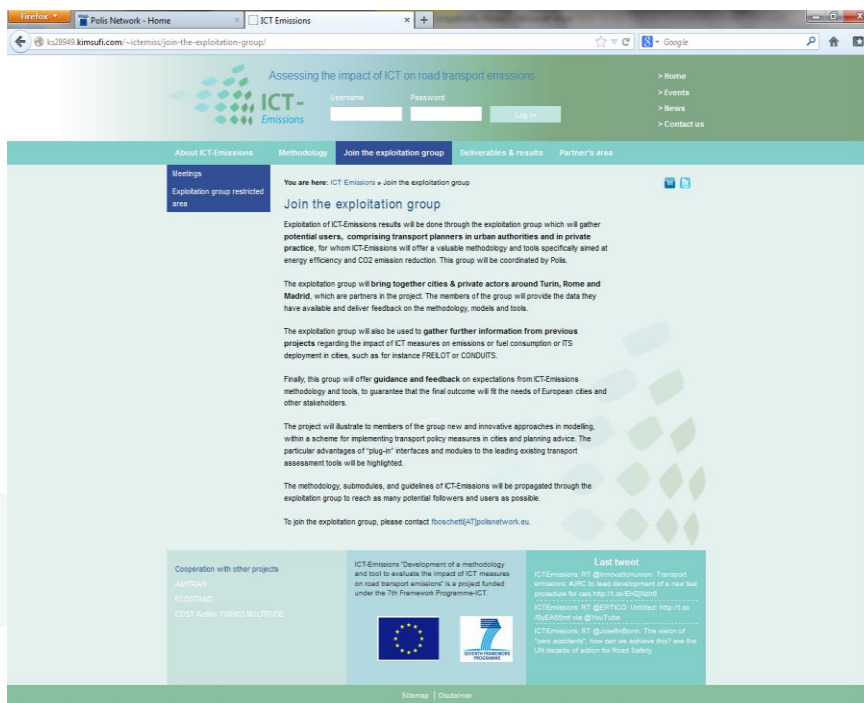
Firefox
Polis Network - Home
ICT Emissions
ks28949.kimsufi.com/~ictemiss/join-the-exploitation-group/
Google

Assessing the impact of ICT on road transport emissions
ICT-Emissions
Username
Password
Log In
> Home
> Events
> News
> Contact us

About ICT-Emissions
Methodology
Join the exploitation group
Deliverables & results
Partner's area

Meetings
Exploitation group restricted area

You are here: ICT Emissions » Join the exploitation group

Join the exploitation group

Exploitation of ICT-Emissions results will be done through the exploitation group which will gather potential users, comprising transport planners in urban authorities and in private practice, for whom ICT-Emissions will offer a valuable methodology and tools specifically aimed at energy efficiency and CO2 emission reduction. This group will be coordinated by Polis.

The exploitation group will bring together cities & private actors around Turin, Rome and Madrid, which are partners in the project. The members of the group will provide the data they have available and deliver feedback on the methodology, models and tools.

The exploitation group will also be used to gather further information from previous projects regarding the impact of ICT measures on emissions or fuel consumption or ITS deployment in cities, such as for instance FREILOT or CONDUITS.

Finally, this group will offer guidance and feedback on expectations from ICT-Emissions methodology and tools, to guarantee that the final outcome will fit the needs of European cities and other stakeholders.

The project will illustrate to members of the group new and innovative approaches in modelling, within a scheme for implementing transport policy measures in cities and planning advice. The particular advantages of "plug-in" interfaces and modules to the leading existing transport assessment tools will be highlighted.

The methodology, submodules, and guidelines of ICT-Emissions will be propagated through the exploitation group to reach as many potential followers and users as possible.

To join the exploitation group, please contact fboschetti[AT]polisnetwork.eu.

Cooperation with other projects
AMITRAN
ECOSTAND
COST Action TU0903 MULTITUDE

ICT-Emissions "Development of a methodology and tool to evaluate the impact of ICT measures on road transport emissions" is a project funded under the 7th Framework Programme-ICT.

SEVENTH FRAMEWORK PROGRAMME

Last tweet
ICTEmissions: RT @innovationunion: Transport emissions: #JRC to lead development of a new test procedure for cars http://t.co/EHDjNzh0
ICTEmissions: RT @ERTICO: Untitled: http://t.co/ByEA55mf via @YouTube
ICTEmissions: RT @JosefilnBonn: The vision of "zero accidents": how can we achieve this? see the UN decade of action for Road Safety.

Sitemap | Disclaimer